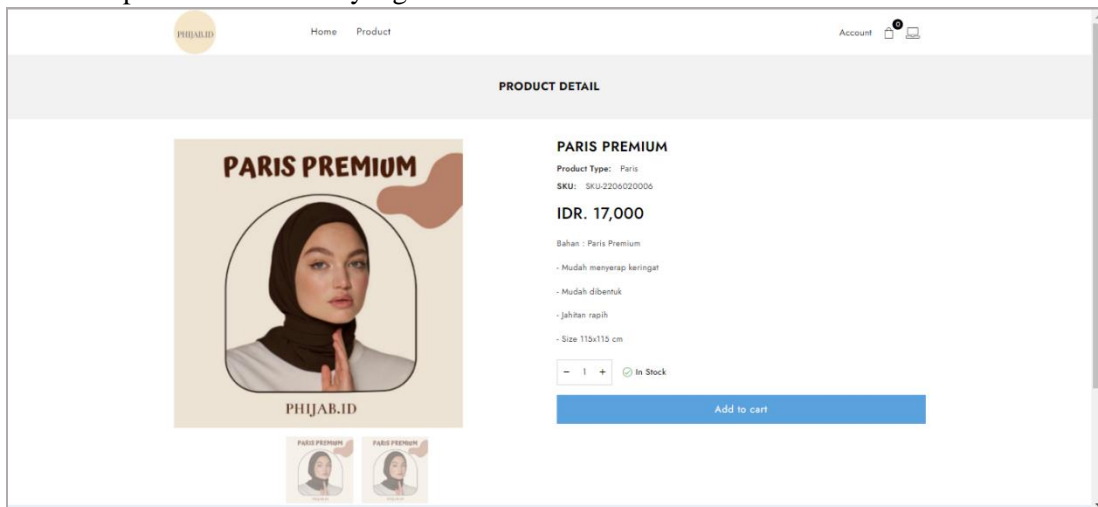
PHIJAB.ID

Home Product

Account 0

PRODUCT DETAIL

PARIS PREMIUM

PHIJAB.ID

PARIS PREMIUM

PARIS PREMIUM

PARIS PREMIUM

Product Type: Paris

SKU: SKU-2206020006

IDR. 17,000

Bahan : Paris Premium

- Mudah menyerap keringat

- Mudah dibentuk

- Jahitan rapih

- Size 115x115 cm

− 1 +

In Stock

Add to cart